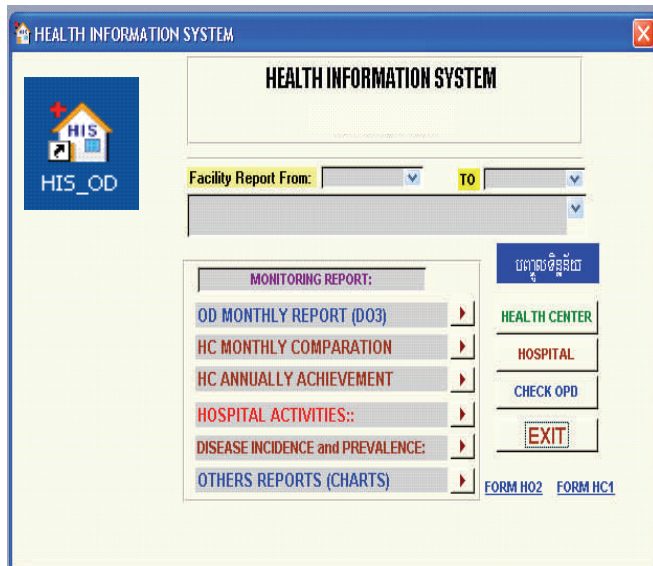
HEALTH INFORMATION SYSTEM

HIS

HIS_OD

HEALTH INFORMATION SYSTEM

Facility Report From:

TO

MONITORING REPORT:

OD MONTHLY REPORT (D03)

HC MONTHLY COMPARATION

HC ANNUALLY ACHIEVEMENT

HOSPITAL ACTIVITIES::

DISEASE INCIDENCE and PREVALENCE:

OTHERS REPORTS (CHARTS)

បញ្ចូលទិន្នន័យ

HEALTH CENTER

HOSPITAL

CHECK OPD

EXIT

FORM HO2

FORM HC1